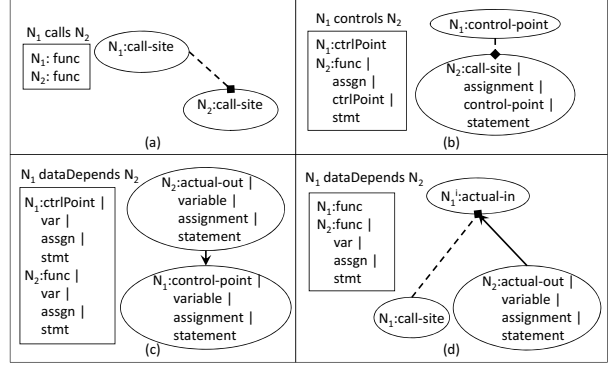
$N_1$ calls $N_2$

$N_1$: func
$N_2$: func

$N_1$:call-site

$N_2$:call-site

(a)

$N_1$ controls $N_2$

$N_1$:ctrlPoint
$N_2$:func |
assgn |
ctrlPoint |
stmt

$N_1$:control-point

$N_2$:call-site |
assignment |
control-point |
statement

(b)

$N_1$ dataDepends $N_2$

$N_1$:ctrlPoint |
var |
assgn |
stmt
$N_2$:func |
var |
assgn |
stmt

$N_2$:actual-out |
variable |
assignment |
statement

$N_1$:control-point |
variable |
assignment |
statement

(c)

$N_1$ dataDepends $N_2$

$N_1$:func
$N_2$:func |
var |
assgn |
stmt

$N_1^i$:actual-in

$N_1$:call-site

$N_2$:actual-out |
variable |
assignment |
statement

(d)